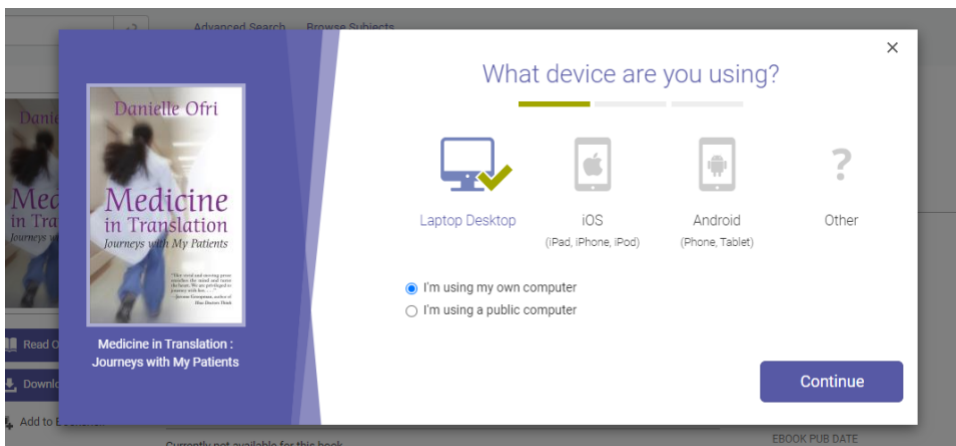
Advanced Search Browse Subjects

Danie
Medic
in Tra
Journeys wi

Read O
Downlo
Add to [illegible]

Danielle Ofri

Medicine in Translation
Journeys with My Patients

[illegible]

Medicine in Translation : Journeys with My Patients

What device are you using?

Laptop Desktop

iOS
(iPad, iPhone, iPod)

Android
(Phone, Tablet)

?
Other

I'm using my own computer
I'm using a public computer

Continue

×

Currently not available for this book

EBOOK PUB DATE